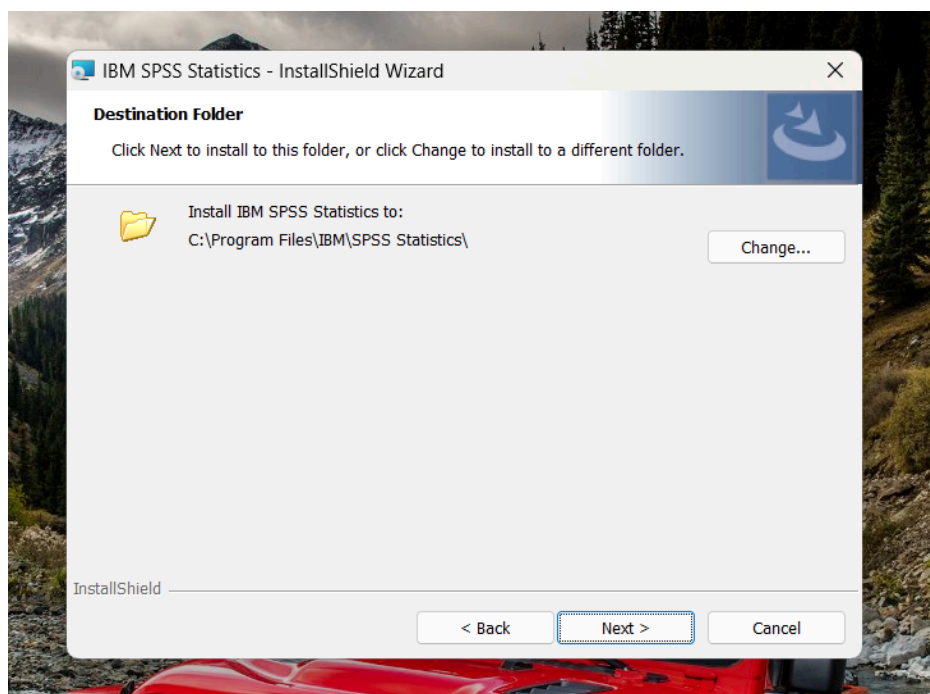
IBM SPSS Statistics - InstallShield Wizard

Destination Folder

Click Next to install to this folder, or click Change to install to a different folder.

Install IBM SPSS Statistics to:
C:\Program Files\IBM\SPSS Statistics\

Change...

InstallShield

< Back

Next >

Cancel